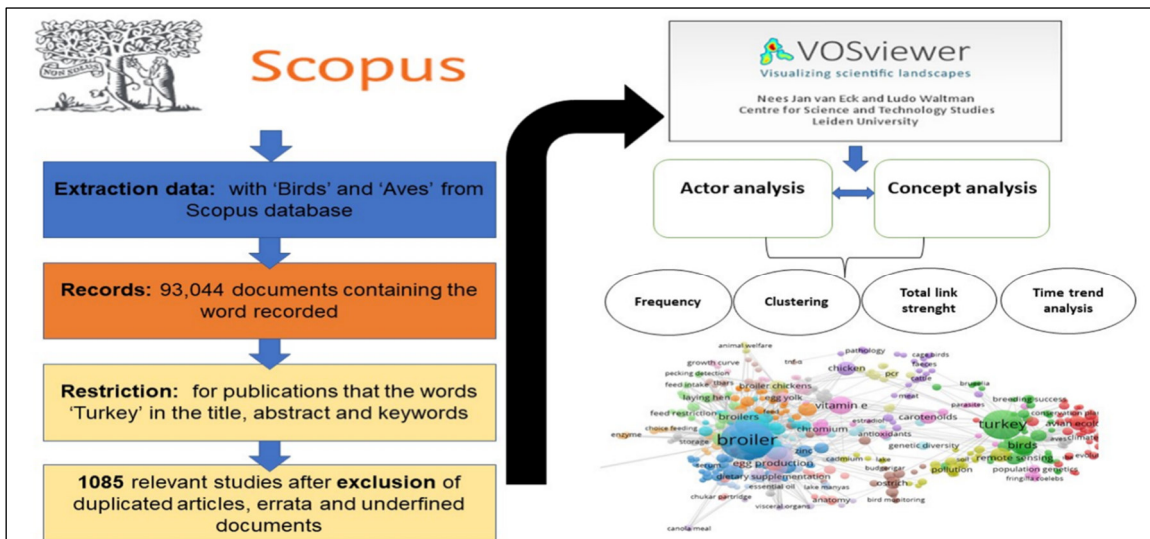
NON SOLUS

Scopus

Extraction data: with 'Birds' and 'Aves' from Scopus database

Records: 93,044 documents containing the word recorded

Restriction: for publications that the words 'Turkey' in the title, abstract and keywords

1085 relevant studies after exclusion of duplicated articles, errata and underfined documents

VOSviewer
Visualizing scientific landscapes
Nees Jan van Eck and Ludo Waltman
Centre for Science and Technology Studies
Leiden University

Actor analysis

Concept analysis

Frequency

Clustering

Total link strenght

Time trend analysis

animal welfare
pathology
cage birds
growth curve
trbo
pecking detection
chicken
pcr
feces
feed intake
cattle
brucella
broiler chickens
laying hen
egg yolk
breeding success
parasites
feed restriction
broilers
feed
vitamin e
carotenoids
conservation
turkey
avian ecology
estradiol
choice feeding
chromium
antioxidants
birds
climate
enzyme
storage
broiler
genetic diversity
remote sensing
zinc
cadmium
lake
egg production
budgerigar
pollution
population genetics
dietary supplementation
essential oil
lake manyas
ostrich
fringilla coelebs
chukar partridge
anatomy
bird monitoring
visceral organs
canola meal